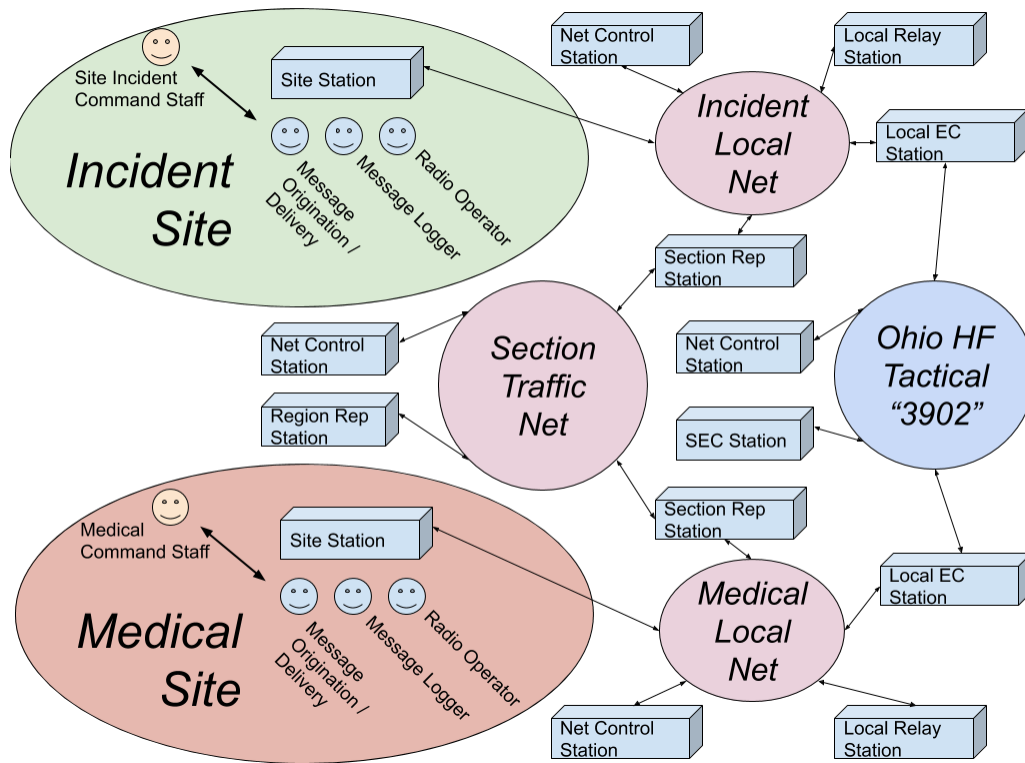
Site Incident Command Staff

Site Station

Message Origination / Delivery

Message Logger

Radio Operator

Incident Site

Net Control Station

Local Relay Station

Incident Local Net

Local EC Station

Section Rep Station

Net Control Station

Section Traffic Net

Net Control Station

Ohio HF Tactical "3902"

Region Rep Station

SEC Station

Section Rep Station

Medical Command Staff

Site Station

Message Origination / Delivery

Message Logger

Radio Operator

Medical Site

Medical Local Net

Local EC Station

Net Control Station

Local Relay Station